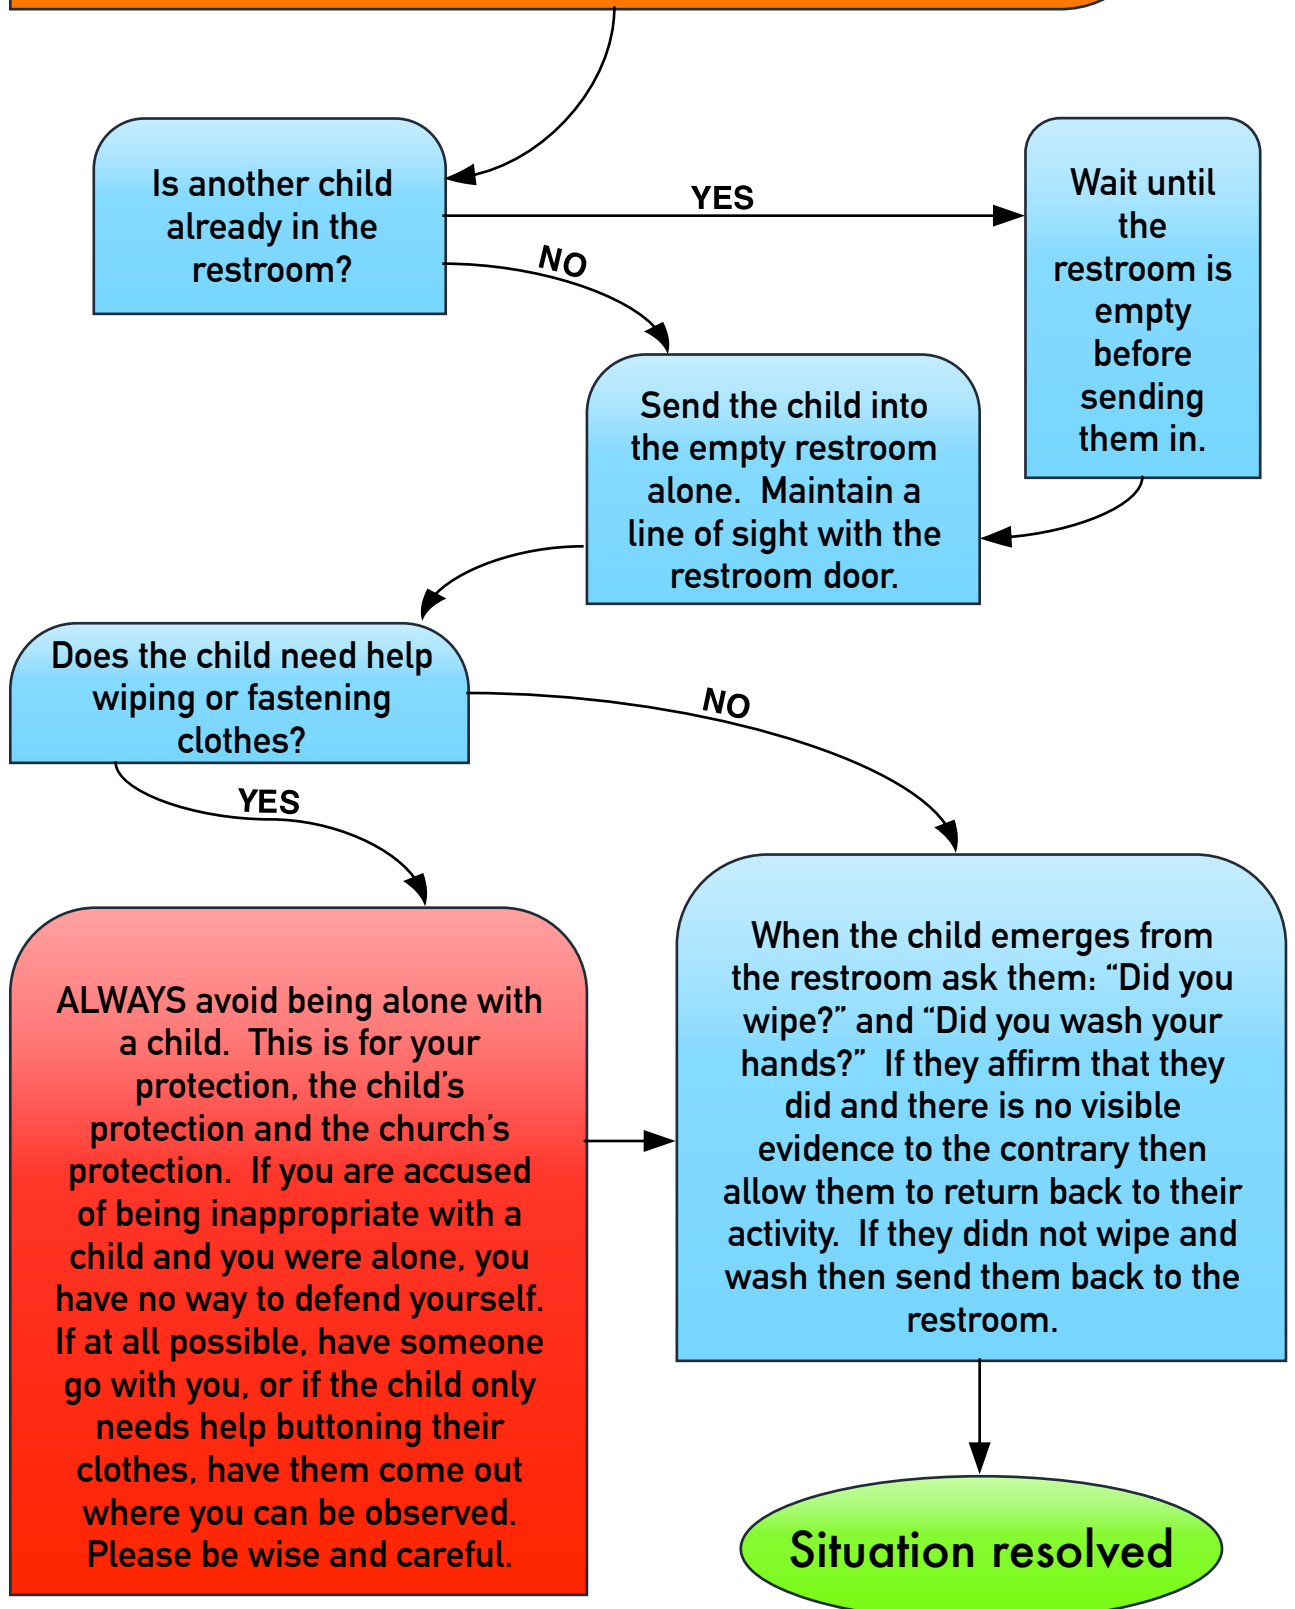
Is another child already in the restroom?

YES

Wait until the restroom is empty before sending them in.

NO

Send the child into the empty restroom alone. Maintain a line of sight with the restroom door.

Does the child need help wiping or fastening clothes?

NO

YES

ALWAYS avoid being alone with a child. This is for your protection, the child's protection and the church's protection. If you are accused of being inappropriate with a child and you were alone, you have no way to defend yourself. If at all possible, have someone go with you, or if the child only needs help buttoning their clothes, have them come out where you can be observed. Please be wise and careful.

When the child emerges from the restroom ask them: "Did you wipe?" and "Did you wash your hands?" If they affirm that they did and there is no visible evidence to the contrary then allow them to return back to their activity. If they didn not wipe and wash then send them back to the restroom.

Situation resolved